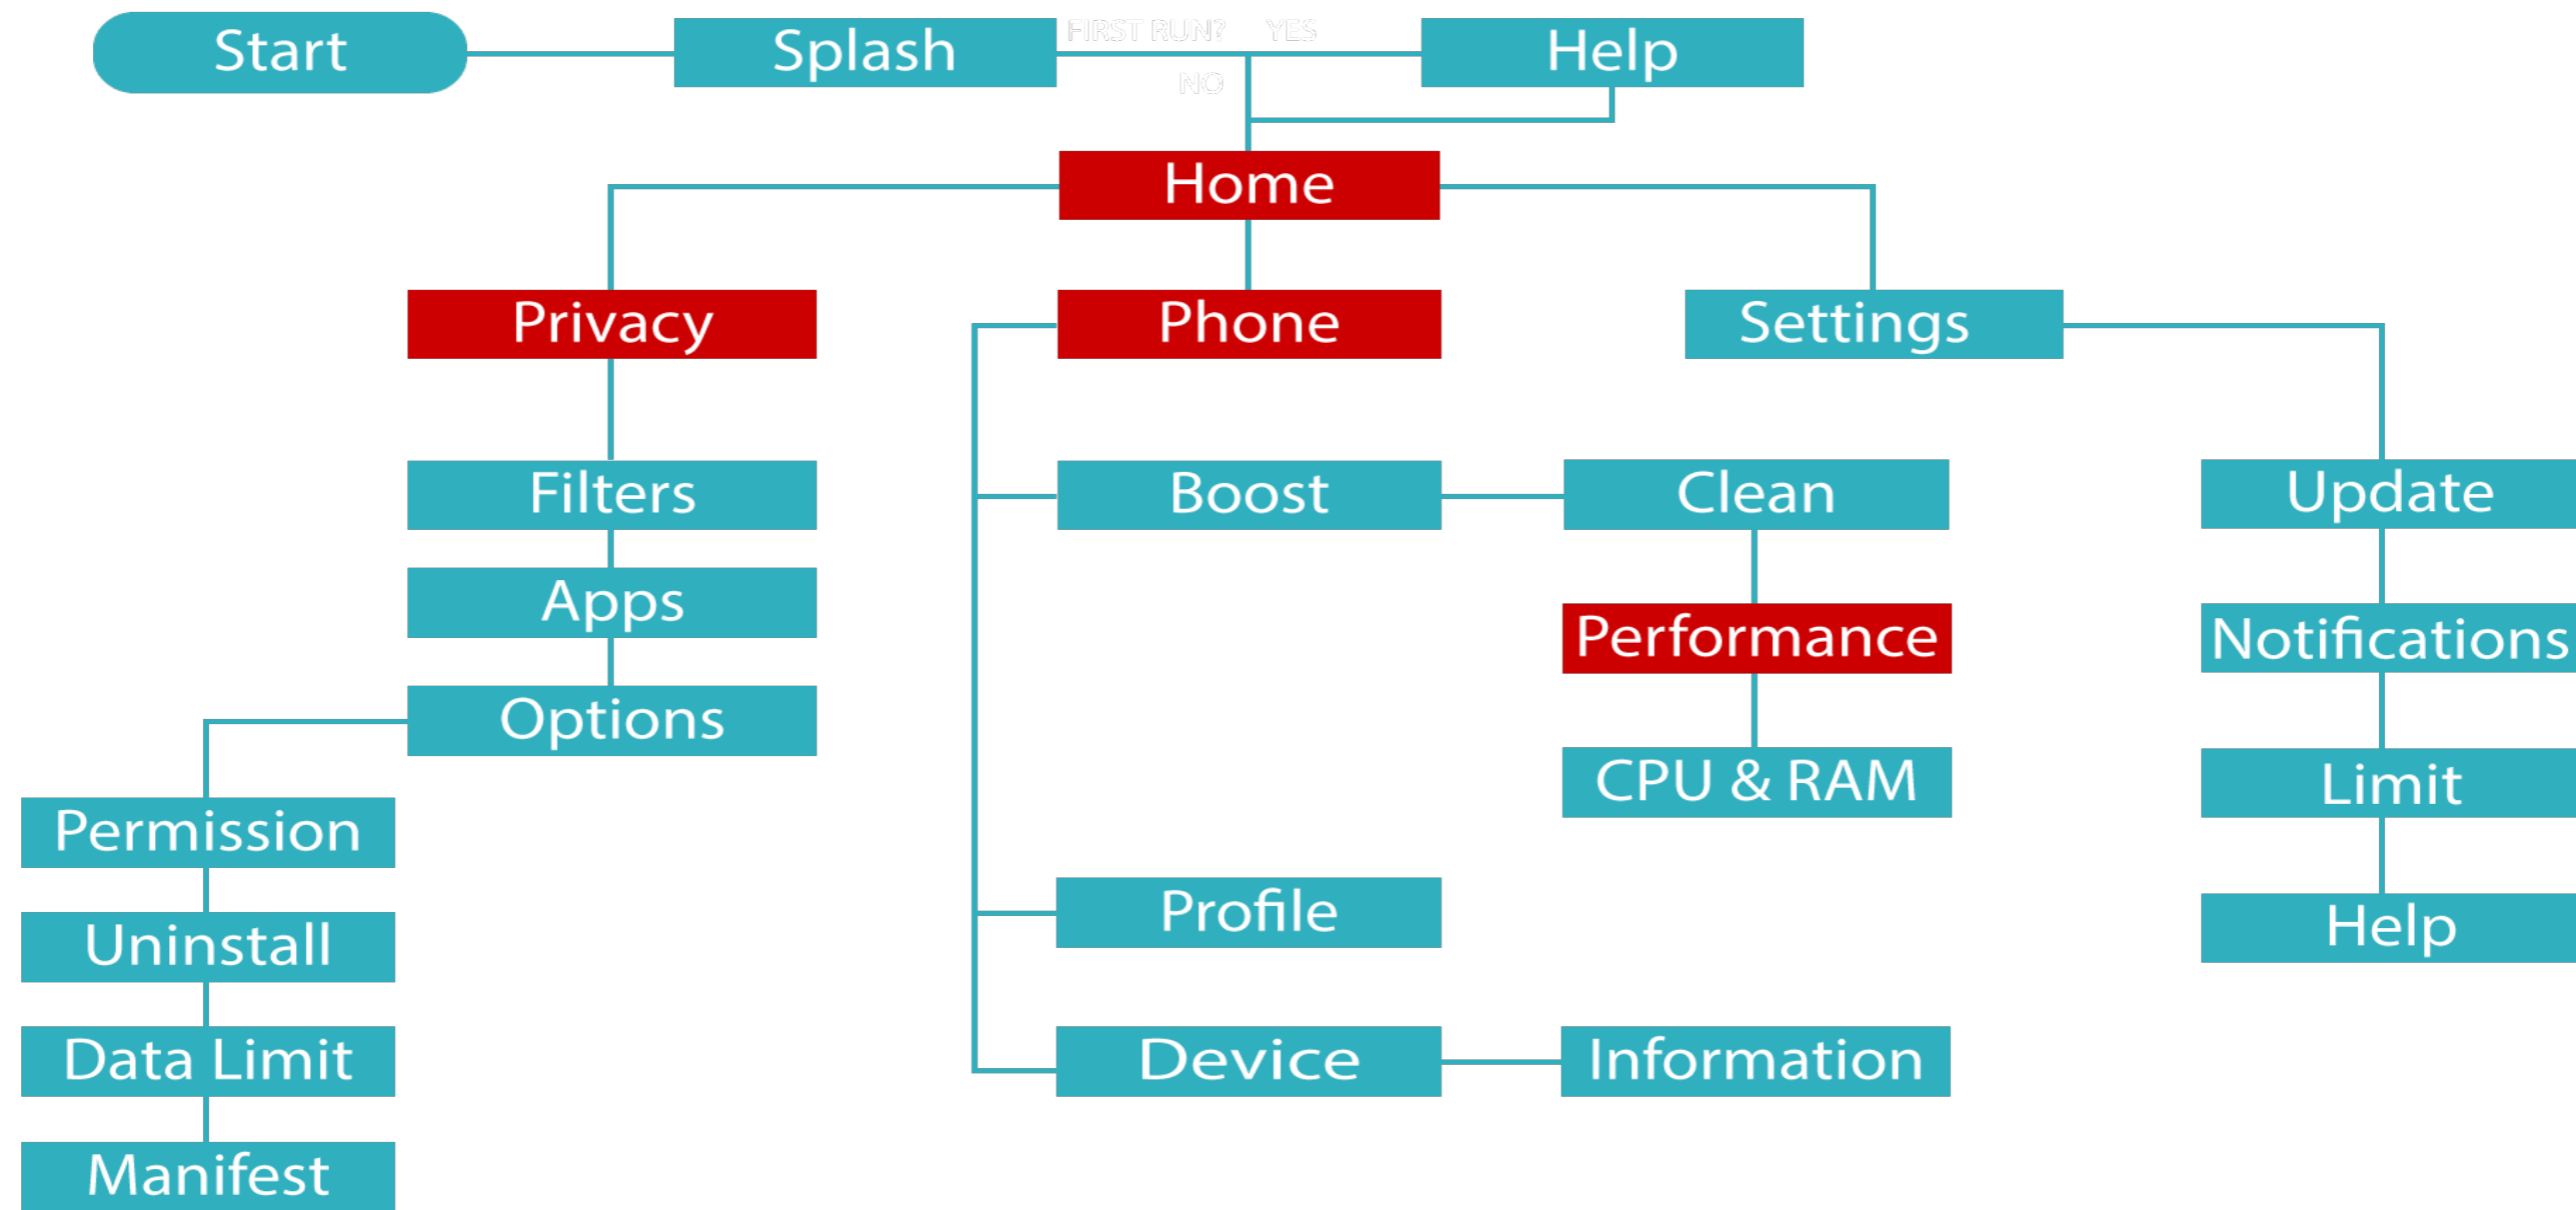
Start

Splash

FIRST RUN? YES

NO

Help

Home

Privacy

Phone

Settings

Filters

Apps

Options

Permission

Uninstall

Data Limit

Manifest

Boost

Clean

Performance

CPU & RAM

Profile

Device

Information

Update

Notifications

Limit

Help